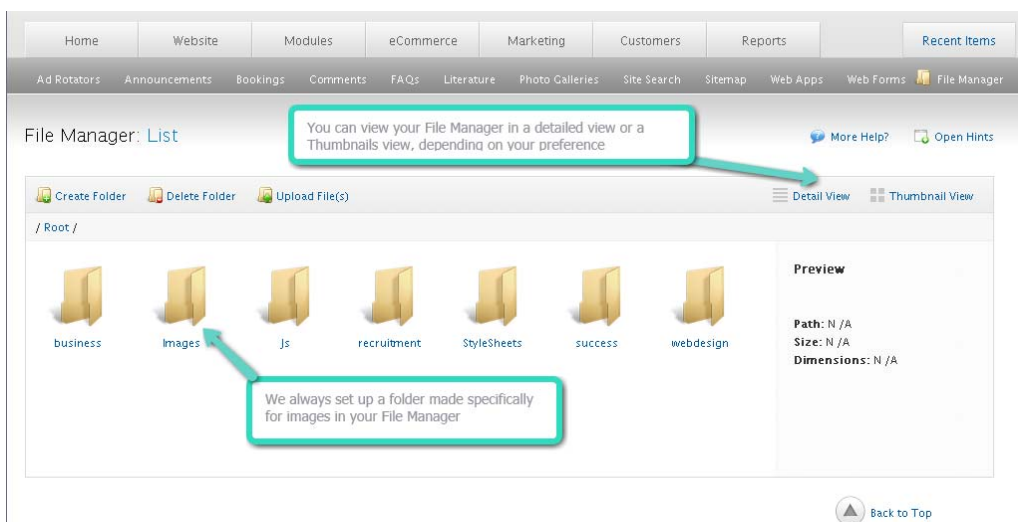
Home | Website | Modules | eCommerce | Marketing | Customers | Reports | Recent Items

Ad Rotators | Announcements | Bookings | Comments | FAQs | Literature | Photo Galleries | Site Search | Sitemap | Web Apps | Web Forms | File Manager

File Manager: List

You can view your File Manager in a detailed view or a Thumbnails view, depending on your preference

More Help? | Open Hints

Create Folder | Delete Folder | Upload File(s) | Detail View | Thumbnail View

/ Root /

business | Images | Js | recruitment | StyleSheets | success | webdesign

Preview

Path: N /A
Size: N /A
Dimensions: N /A

We always set up a folder made specifically for images in your File Manager

Back to Top